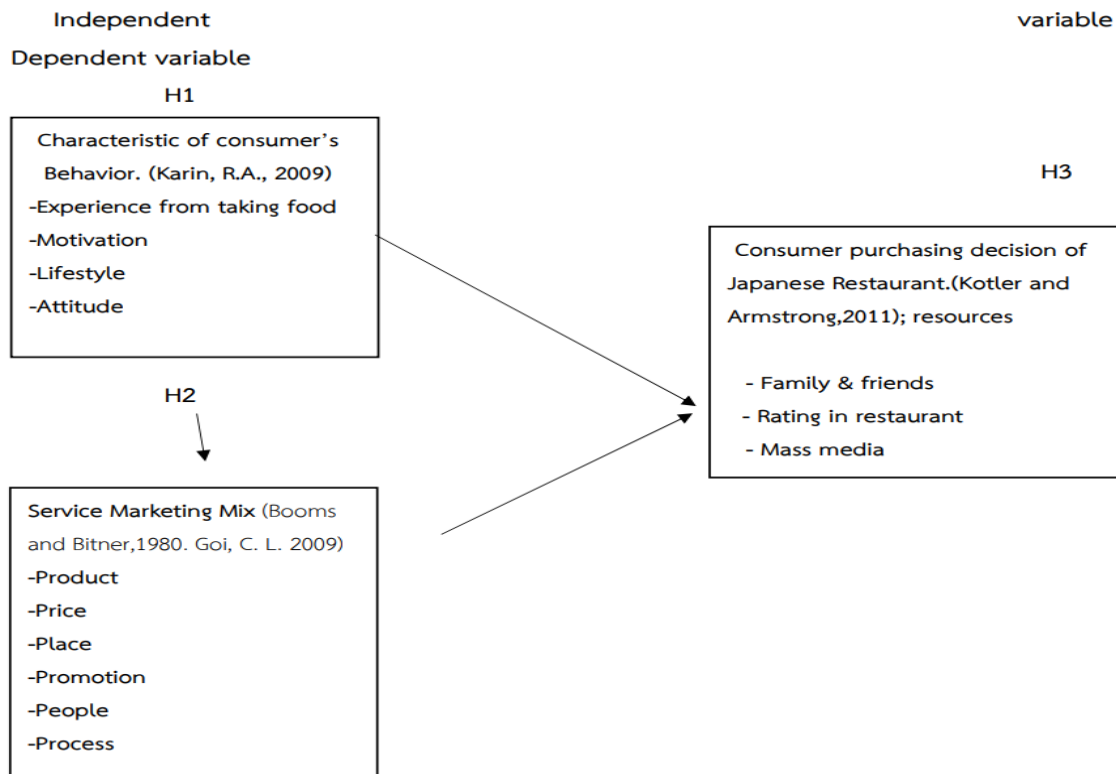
Independent

variable

Dependent variable

H1

Characteristic of consumer's Behavior. (Karin, R.A., 2009)
-Experience from taking food
-Motivation
-Lifestyle
-Attitude

H3

Consumer purchasing decision of Japanese Restaurant.(Kotler and Armstrong,2011); resources

- Family & friends
- Rating in restaurant
- Mass media

H2

Service Marketing Mix (Booms and Bitner,1980. Goi, C. L. 2009)
-Product
-Price
-Place
-Promotion
-People
-Process